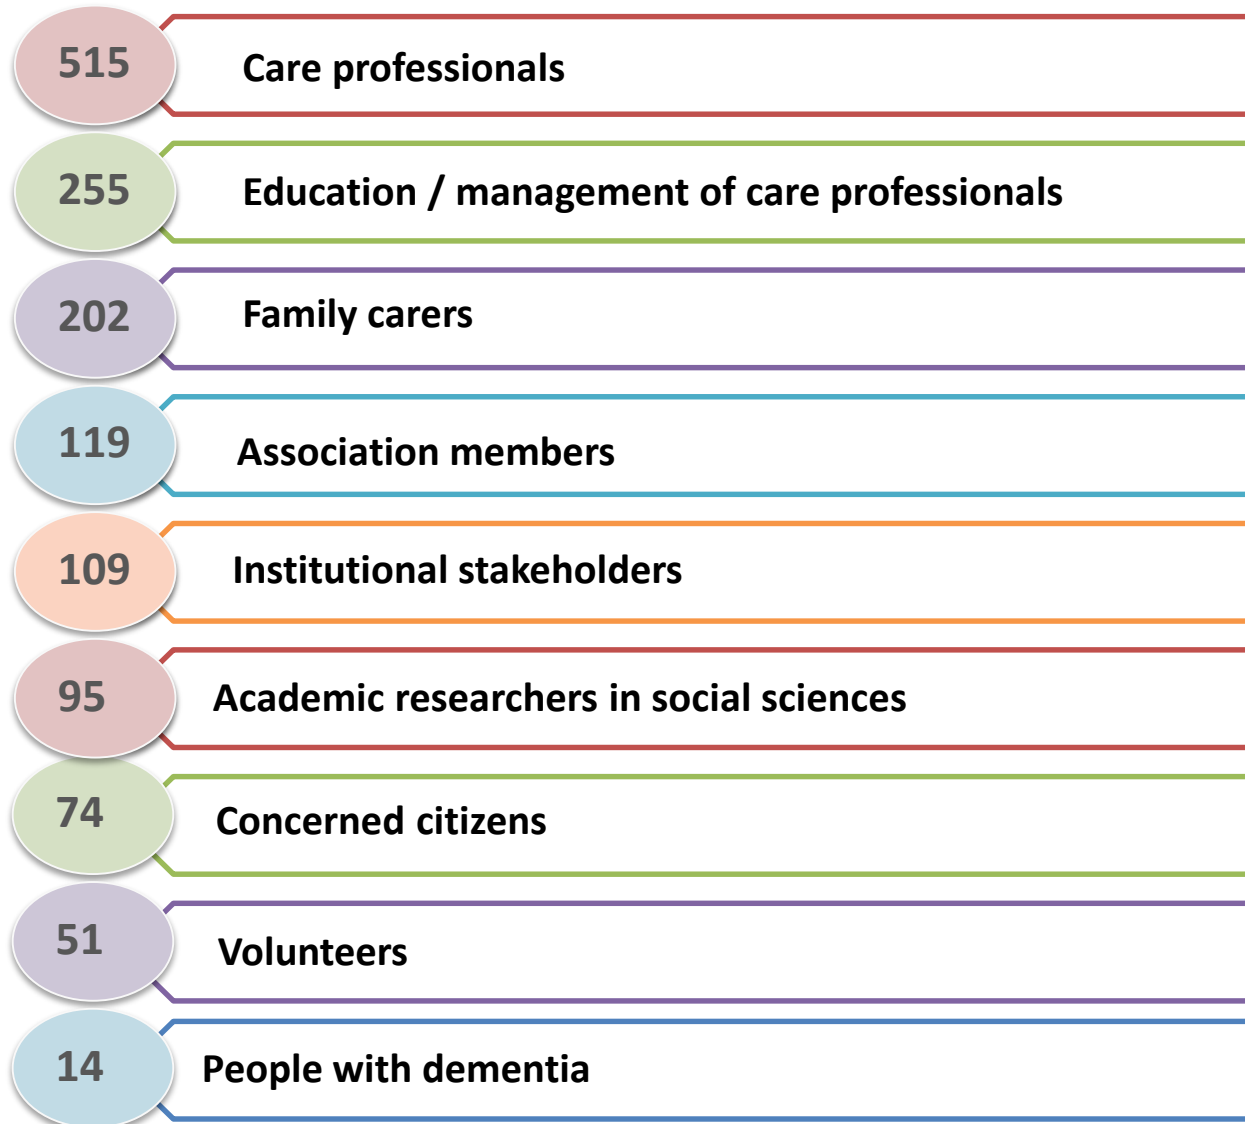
515 Care professionals

255 Education / management of care professionals

202 Family carers

119 Association members

109 Institutional stakeholders

95 Academic researchers in social sciences

74 Concerned citizens

51 Volunteers

14 People with dementia